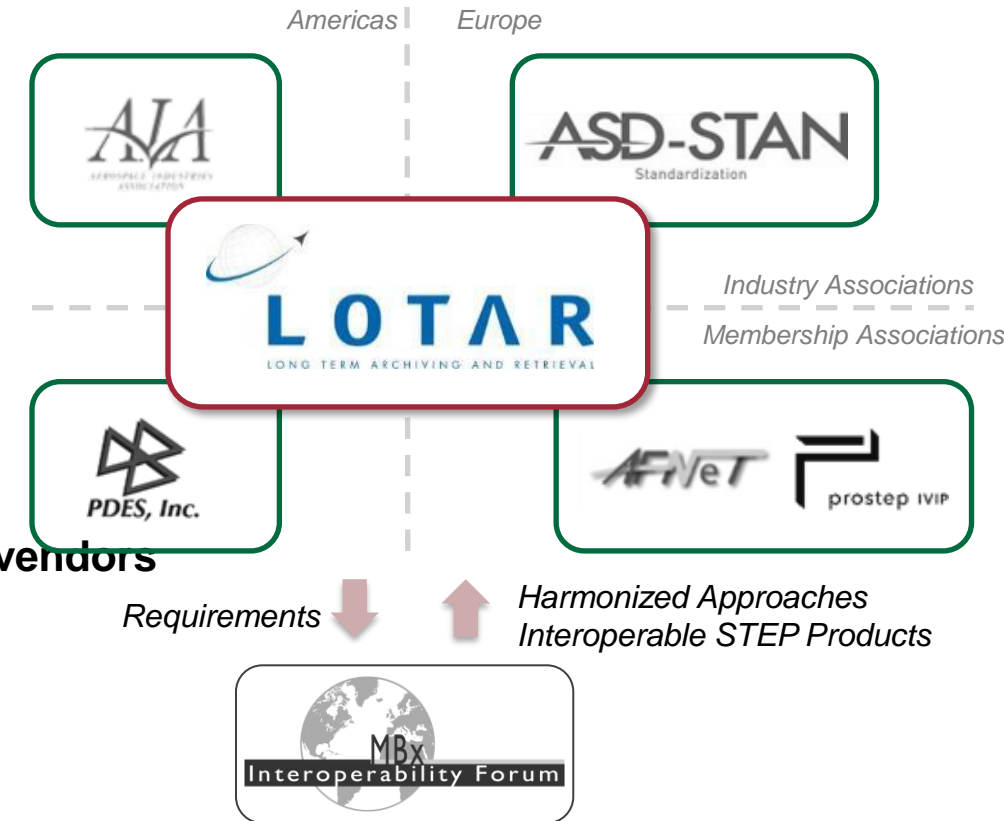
Americas
Europe

AIA
AEROSPACE INDUSTRIES ASSOCIATION

ASD-STAN
Standardization

LOTAR
LONG TERM ARCHIVING AND RETRIEVAL

Industry Associations
Membership Associations

PDES, Inc.

AFNeT
prostep IVIP

vendors

Requirements
Harmonized Approaches
Interoperable STEP Products

MBx
Interoperability Forum